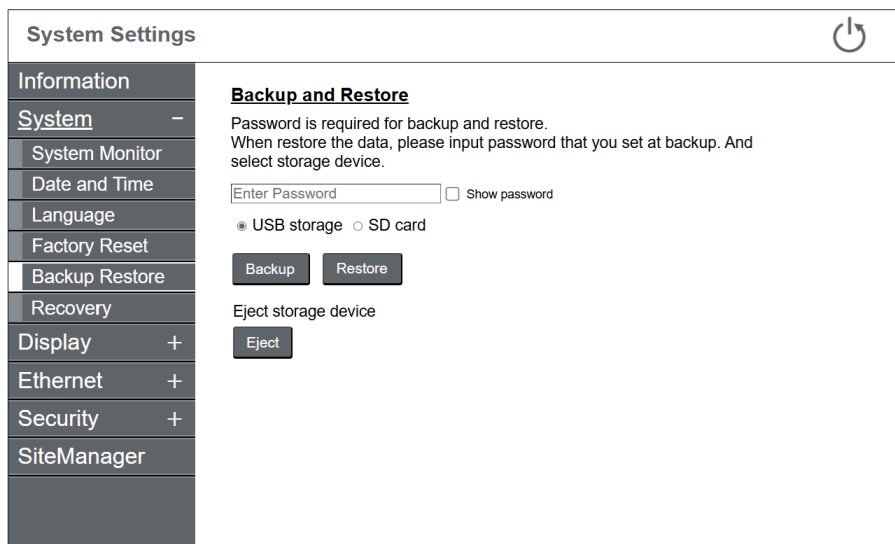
System Settings

Information
System −
System Monitor
Date and Time
Language
Factory Reset
Backup Restore
Recovery
Display +
Ethernet +
Security +
SiteManager

Backup and Restore

Password is required for backup and restore.
When restore the data, please input password that you set at backup. And select storage device.

Enter Password
Show password

USB storage
SD card

Backup
Restore

Eject storage device

Eject